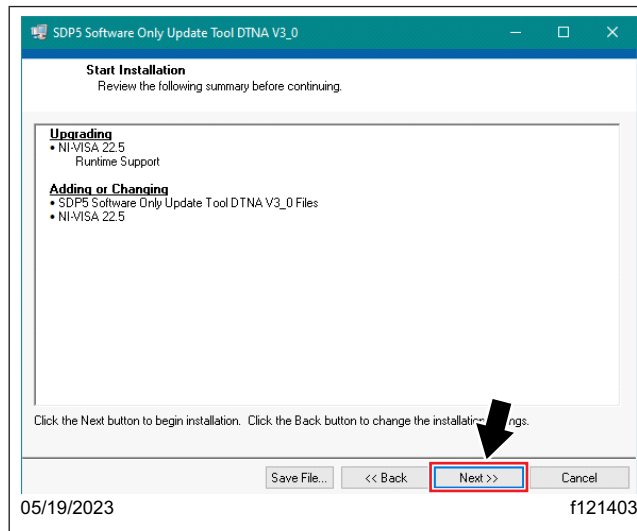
SDP5 Software Only Update Tool DTNA V3_0

Start Installation
Review the following summary before continuing.

Upgrading
• NI-VISA 22.5
Runtime Support

Adding or Changing
• SDP5 Software Only Update Tool DTNA V3_0 Files
• NI-VISA 22.5

Click the Next button to begin installation. Click the Back button to change the installatio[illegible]ngs.

Save File... << Back Next >> Cancel

05/19/2023 f121403